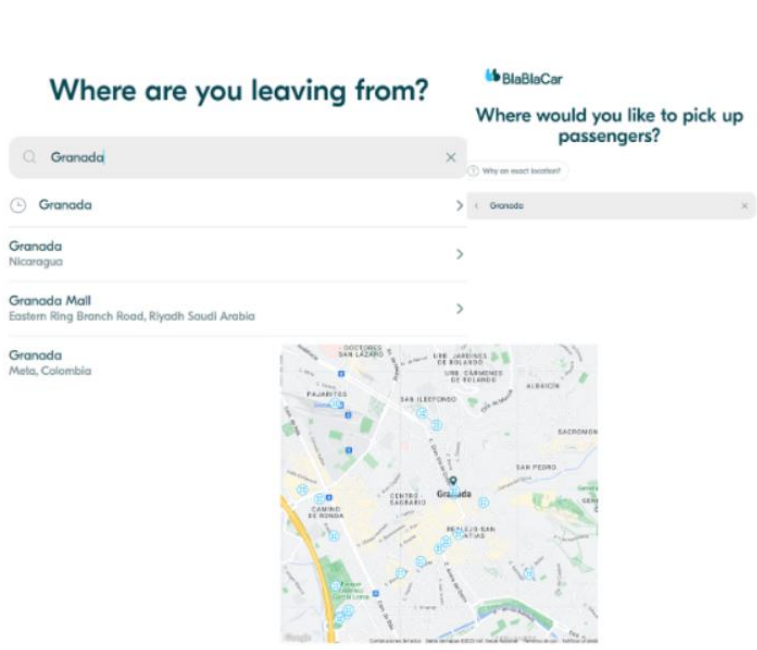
Where are you leaving from?

Granada

Granada

Granada
Nicaragua

Granada Mall
Eastern Ring Branch Road, Riyadh Saudi Arabia

Granada
Meta, Colombia

BlaBlaCar

Where would you like to pick up passengers?

Why an exact location?

Granada

DOCTORES
SAN LAZARO
LOS JARDINES DE ROLANDO
LOS CARMENES DE ROLANDO
ALBAICIN
PAJARITOS
SAN ILEFONSO
SACROMONTE
SAN PEDRO
CENTRO SAGRARIO
Granada
CAMINO DE RONDA
REALEJO-SAN MATIAS
Google